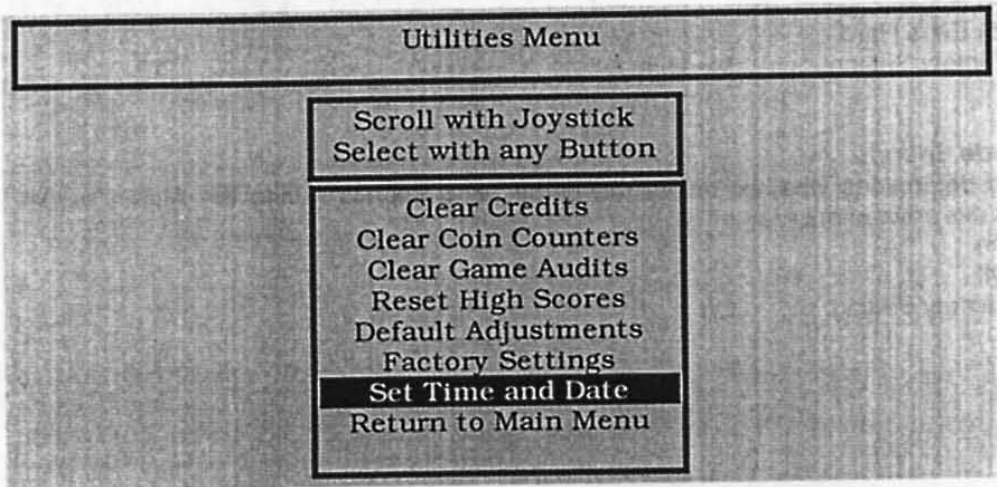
Utilities Menu

Scroll with Joystick
Select with any Button

Clear Credits
Clear Coin Counters
Clear Game Audits
Reset High Scores
Default Adjustments
Factory Settings
Set Time and Date
Return to Main Menu